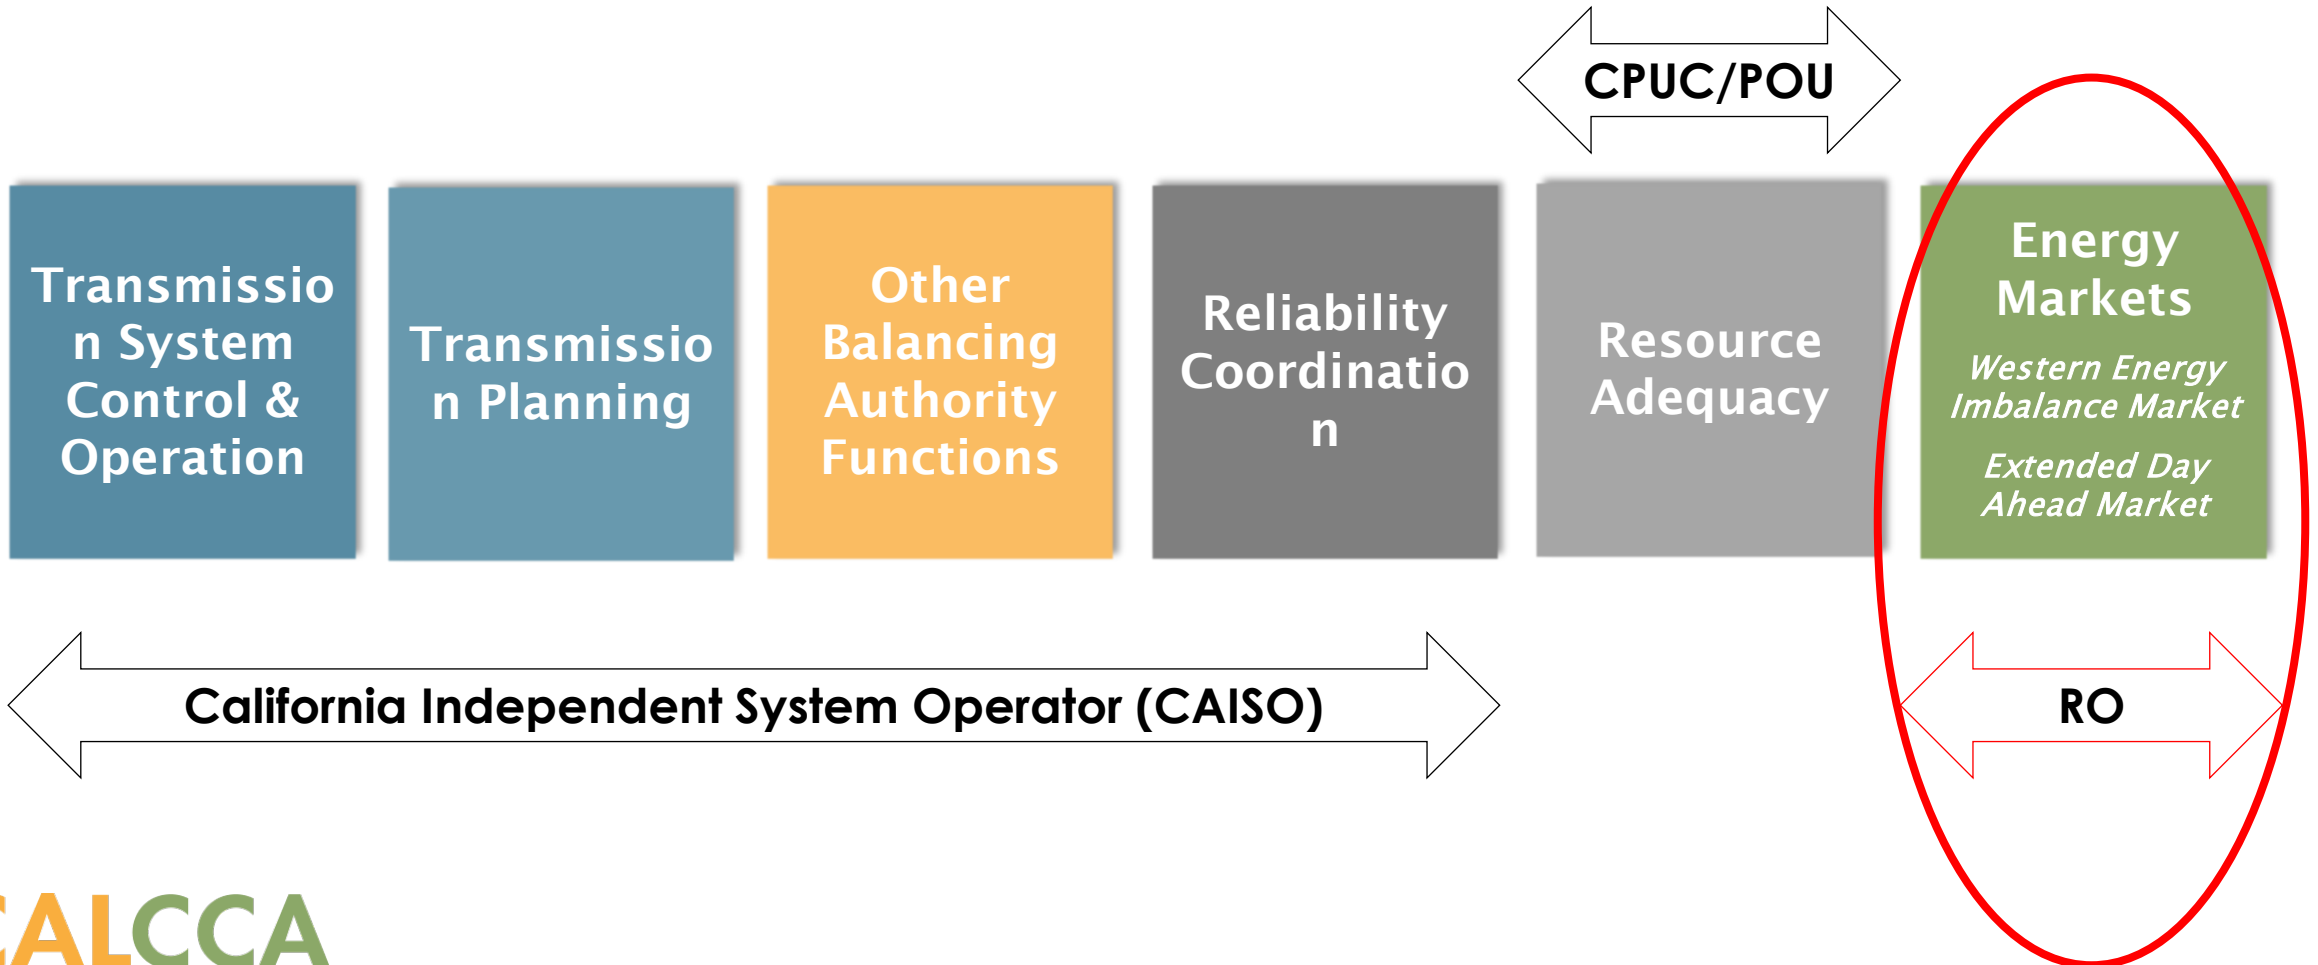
CPUC/POU

Transmission System Control & Operation

Transmission Planning

Other Balancing Authority Functions

Reliability Coordination

Resource Adequacy

Energy Markets

Western Energy Imbalance Market

Extended Day Ahead Market

California Independent System Operator (CAISO)

RO

CALCCA